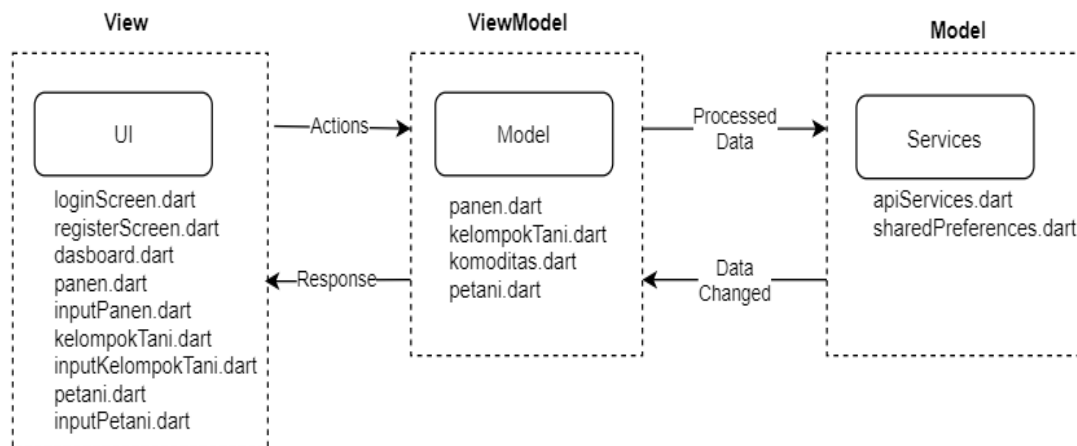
View

UI

loginScreen.dart
registerScreen.dart
dasboard.dart
panen.dart
inputPanen.dart
kelompokTani.dart
inputKelompokTani.dart
petani.dart
inputPetani.dart

Actions

Response

ViewModel

Model

panen.dart
kelompokTani.dart
komoditas.dart
petani.dart

Processed Data

Data Changed

Model

Services

apiServices.dart
sharedPreferences.dart